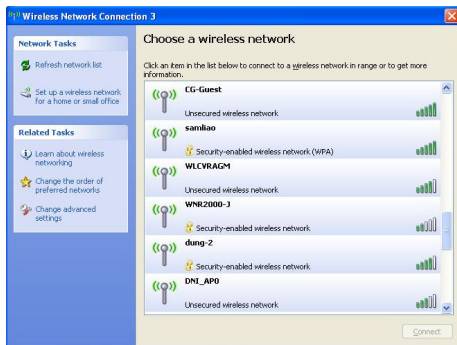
Wireless Network Connection 3

Network Tasks

Refresh network list

Set up a wireless network for a home or small office

Related Tasks

Learn about wireless networking

Change the order of preferred networks

Change advanced settings

Choose a wireless network

Click an item in the list below to connect to a wireless network in range or to get more information.

CG-Guest
Unsecured wireless network

samliao
Security-enabled wireless network (WPA)

WLCVRAGM
Unsecured wireless network

WNR2000-3
Security-enabled wireless network

dung-2
Security-enabled wireless network

DNI_AP0
Unsecured wireless network

Connect